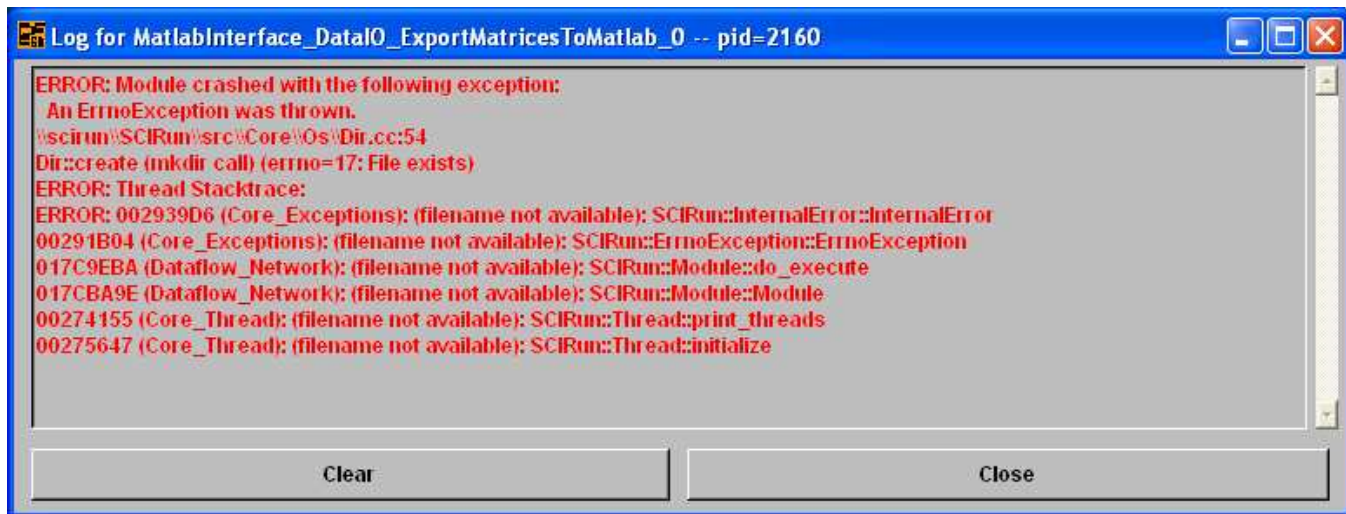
Log for MatlabInterface_DataIO_ExportMatricesToMatlab_0 -- pid=2160

ERROR: Module crashed with the following exception:
 An ErrnoException was thrown.
\\scirun\\SCIRun\\src\\Core\\Os\\Dir.cc:54
Dir::create (mkdir call) (errno=17: File exists)
ERROR: Thread Stacktrace:
ERROR: 002939D6 (Core_Exceptions): (filename not available): SCIRun::InternalError::InternalError
00291B04 (Core_Exceptions): (filename not available): SCIRun::ErrnoException::ErrnoException
017C9EBA (Dataflow_Network): (filename not available): SCIRun::Module::do_execute
017CBA9E (Dataflow_Network): (filename not available): SCIRun::Module::Module
00274155 (Core_Thread): (filename not available): SCIRun::Thread::print_threads
00275647 (Core_Thread): (filename not available): SCIRun::Thread::initialize

Clear

Close